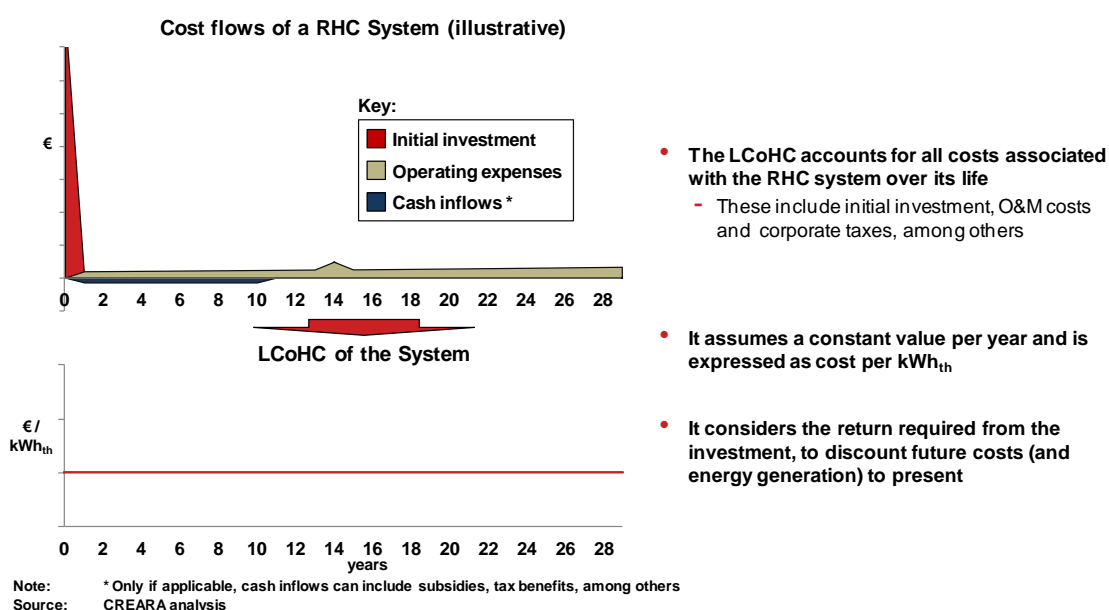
Cost flows of a RHC System (illustrative)

€

Key:
Initial investment
Operating expenses
Cash inflows *

0 2 4 6 8 10 12 14 16 18 20 22 24 26 28

LCoHC of the System

€ / $kWh_{th}$

0 2 4 6 8 10 12 14 16 18 20 22 24 26 28
years

- The LCoHC accounts for all costs associated with the RHC system over its life
  - These include initial investment, O&M costs and corporate taxes, among others

- It assumes a constant value per year and is expressed as cost per $kWh_{th}$

- It considers the return required from the investment, to discount future costs (and energy generation) to present

Note: * Only if applicable, cash inflows can include subsidies, tax benefits, among others
Source: CREARA analysis